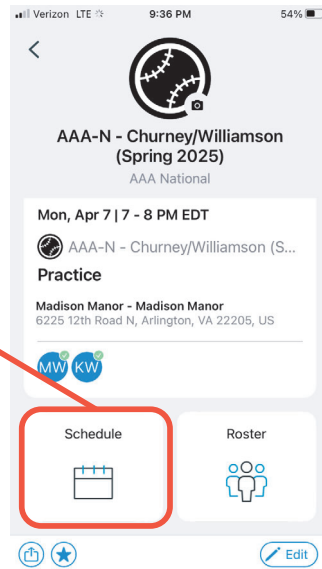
Verizon LTE
9:36 PM
54%

AAA-N - Churney/Williamson (Spring 2025)
AAA National

Mon, Apr 7 | 7 - 8 PM EDT
AAA-N - Churney/Williamson (S...
Practice
Madison Manor - Madison Manor
6225 12th Road N, Arlington, VA 22205, US
MW KW

Schedule
Roster

Edit